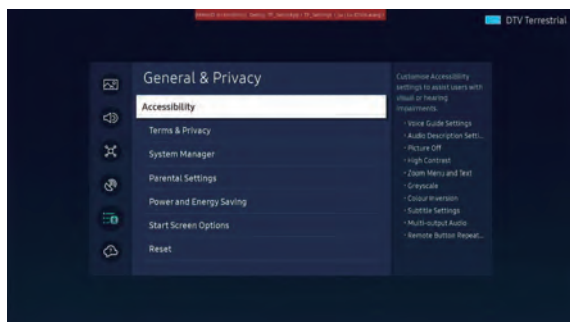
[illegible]

DTV Terrestrial

General & Privacy

Accessibility

Terms & Privacy

System Manager

Parental Settings

Power and Energy Saving

Start Screen Options

Reset

Customise Accessibility settings to assist users with visual or hearing impairments.

· Voice Guide Settings
· Audio Description Setti...
· Picture Off
· High Contrast
· Zoom Menu and Text
· Greyscale
· Colour Inversion
· Subtitle Settings
· Multi-output Audio
· Remote Button Repeat...